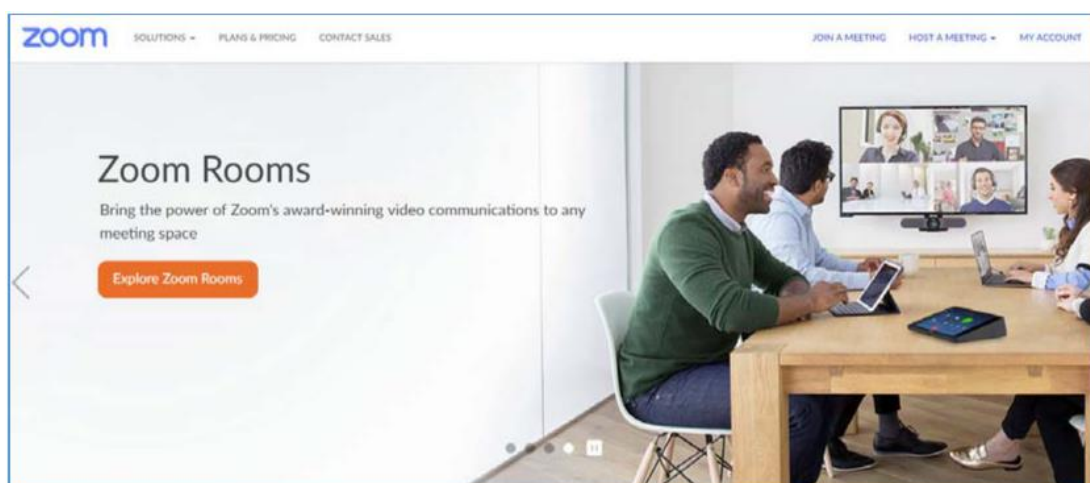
zoom SOLUTIONS PLANS & PRICING CONTACT SALES JOIN A MEETING HOST A MEETING MY ACCOUNT

Zoom Rooms

Bring the power of Zoom's award-winning video communications to any meeting space

Explore Zoom Rooms